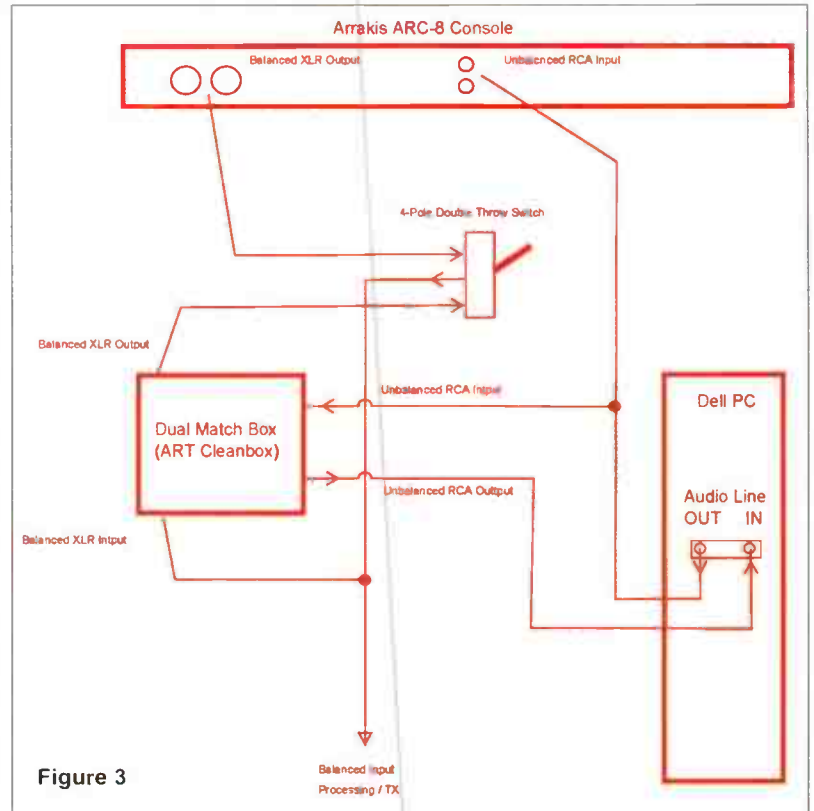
Arrakis ARC-8 Console

Balanced XLR Output

Unbalanced RCA Input

4-Pole Double Throw Switch

Balanced XLR Output

Unbalanced RCA Intput

Dell PC

Dual Match Box (ART Cleanbox)

Unbalanced RCA Output

Audio Line OUT IN

Balanced XLR Intput

Figure 3

Balanced Input Processing / TX